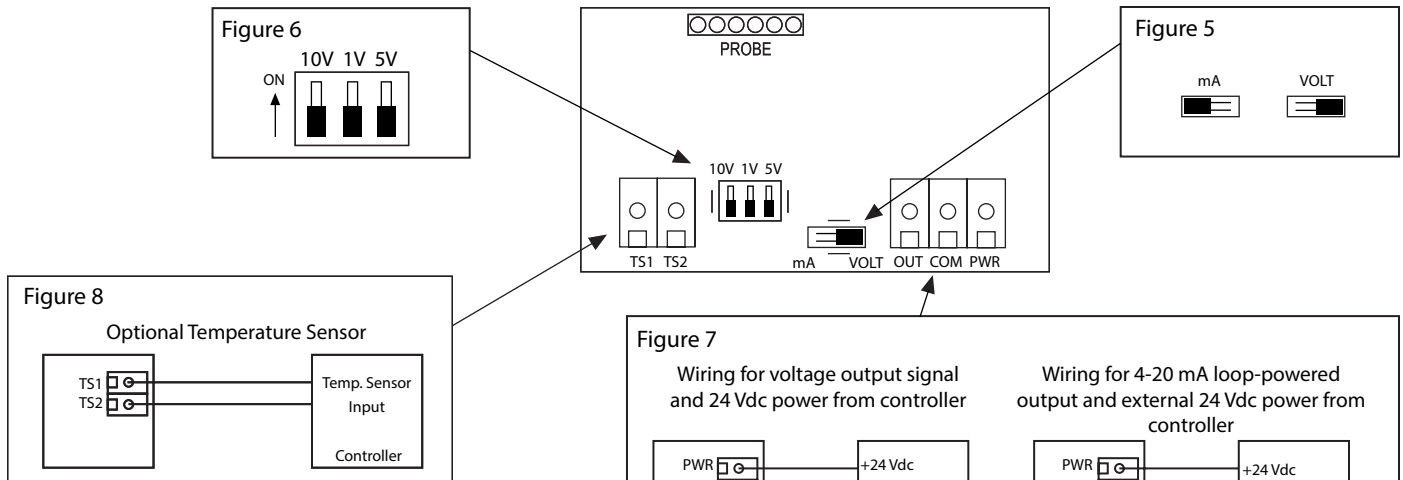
Figure 6

10V 1V 5V

ON

PROBE

10V 1V 5V

TS1 TS2

mA VOLT

OUT COM PWR

Figure 5

mA VOLT

Figure 8

Optional Temperature Sensor

TS1
TS2

Temp. Sensor Input

Controller

Figure 7

Wiring for voltage output signal and 24 Vdc power from controller

PWR

+24 Vdc

Wiring for 4-20 mA loop-powered output and external 24 Vdc power from controller

PWR

+24 Vdc